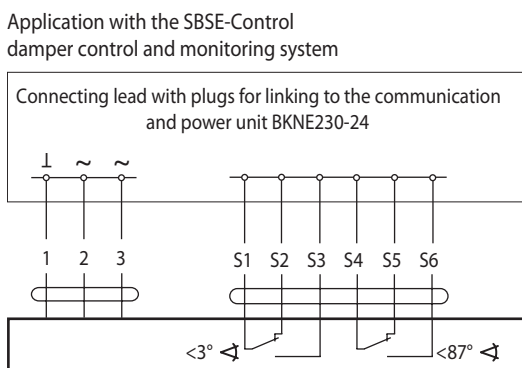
Application with the SBSE-Control damper control and monitoring system

Connecting lead with plugs for linking to the communication and power unit BKNE230-24

⊥ ~ ~

1 2 3

S1 S2 S3 S4 S5 S6

<3° ∢

<87° ∢